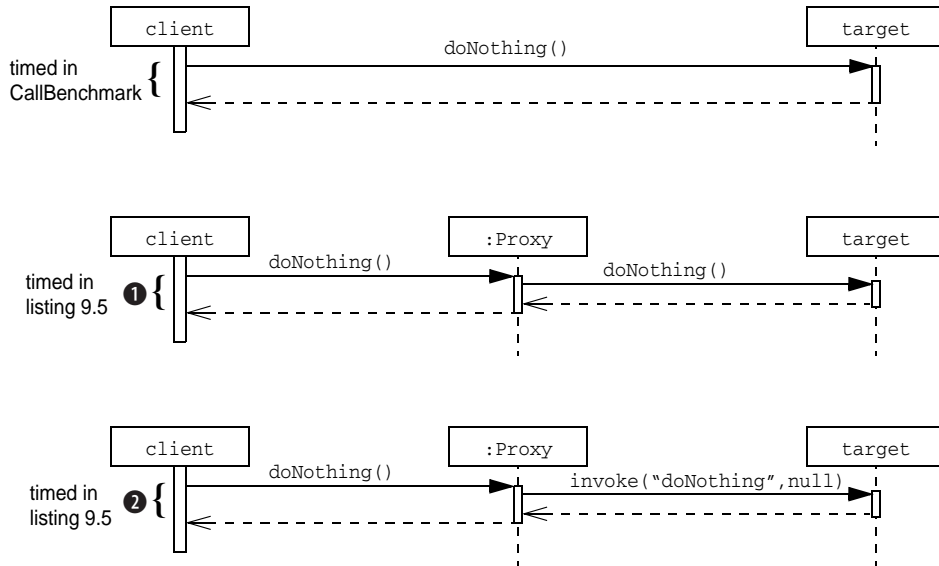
client

target

doNothing()

timed in CallBenchmark

client

:Proxy

target

doNothing()

doNothing()

timed in listing 9.5

❶

client

:Proxy

target

doNothing()

invoke("doNothing",null)

timed in listing 9.5

❷